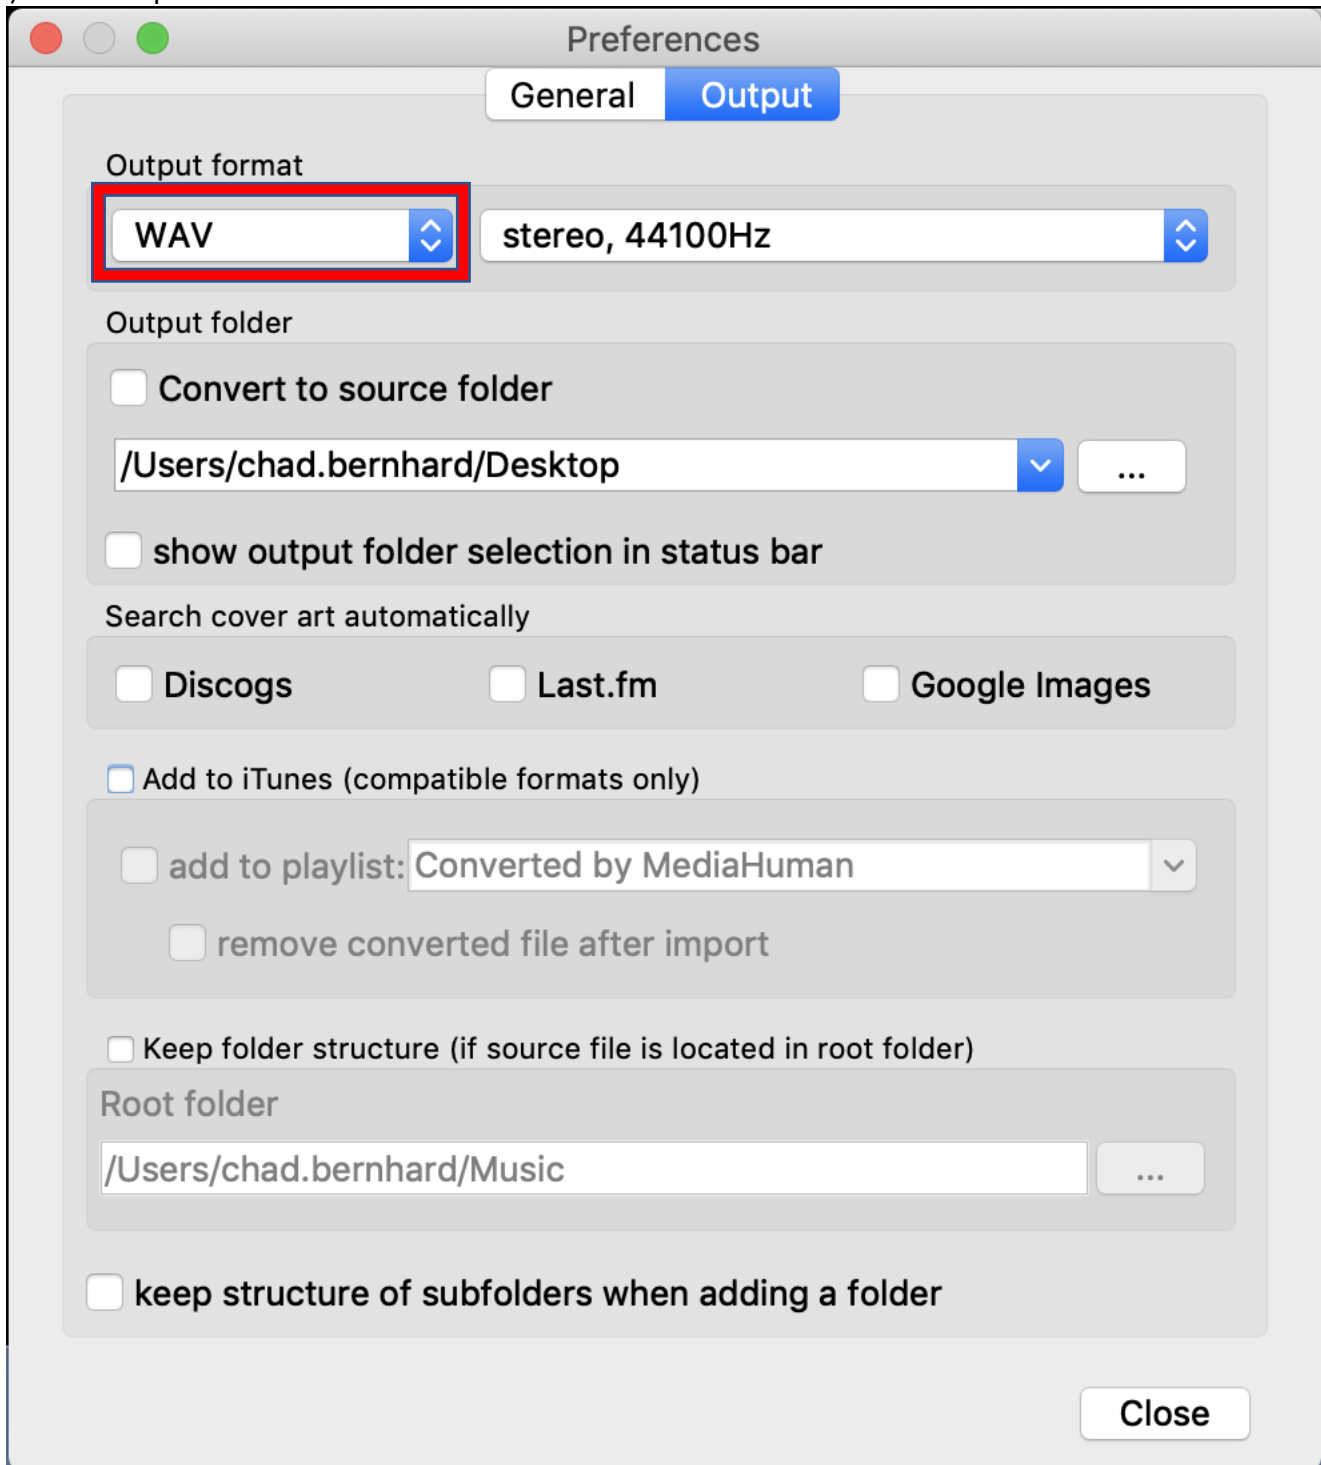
Preferences

General Output

Output format

WAV

stereo, 44100Hz

Output folder

Convert to source folder

/Users/chad.bernhard/Desktop

...

show output folder selection in status bar

Search cover art automatically

Discogs

Last.fm

Google Images

Add to iTunes (compatible formats only)

add to playlist: Converted by MediaHuman

remove converted file after import

Keep folder structure (if source file is located in root folder)

Root folder

/Users/chad.bernhard/Music

...

keep structure of subfolders when adding a folder

Close